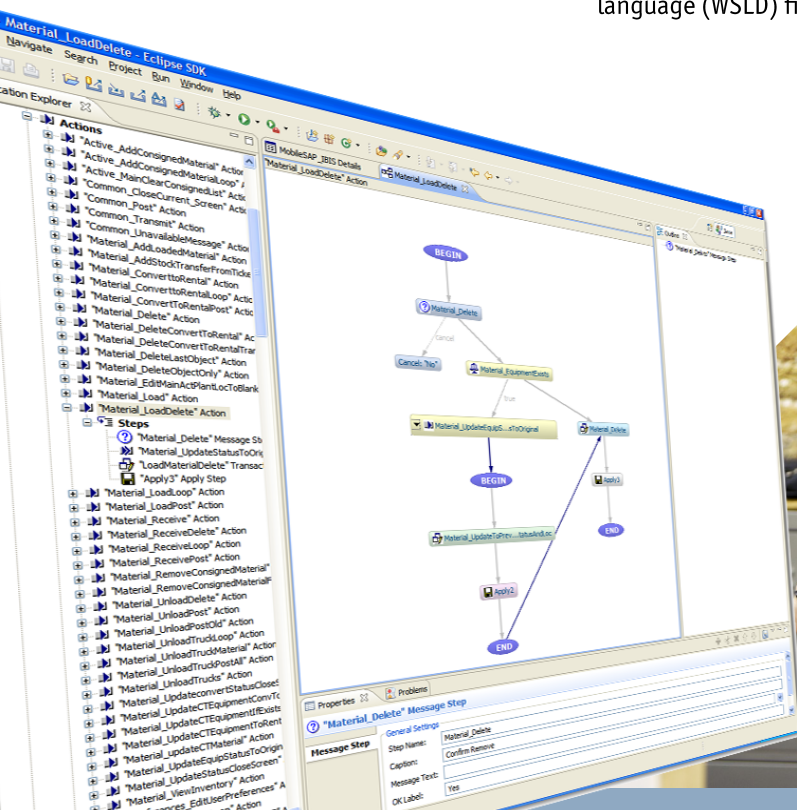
language (WSLD) fi

Material_LoadDelete - Eclipse SDK

Navigate Search Project Run Window Help

cation Explorer

Actions
"Active_AddConsignedMaterial" Action
"Active_AddConsignedMaterialLoop" A
"Active_MainClearConsignedList" Actio
"Common_CloseConsignedList" Action
"Common_CloseCurrent_Screen" Actio
"Common_Post" Action
"Common_Transmit" Action
"Common_UnavailableMessage" Action
"Material_AddLoadedMaterial" Action
"Material_AddStockTransferFromTicke
"Material_ConverttoRental" Action
"Material_ConverttoRentalLoop" Actio
"Material_ConvertToRentalPost" Actio
"Material_Delete" Action
"Material_DeleteConvertToRental" Act
"Material_DeleteConvertToRentalTrar
"Material_DeleteLastObject" Action
"Material_DeleteObjectOnly" Action
"Material_EditMainActPlantLocToBlank
"Material_Load" Action
"Material_LoadDelete" Action
Steps
"Material_Delete" Message St
"Material_UpdateStatusToOrig
"LoadMaterialDelete" Transac
"Apply3" Apply Step
"Material_LoadLoop" Action
"Material_LoadPost" Action
"Material_Receive" Action
"Material_ReceiveDelete" Action
"Material_ReceiveLoop" Action
"Material_ReceivePost" Action
"Material_RemoveConsignedMaterial"
"Material_RemoveConsignedMaterialF
"Material_UnloadDelete" Action
"Material_UnloadPost" Action
"Material_UnloadPostOld" Action
"Material_UnloadTruckLoop" Action
"Material_UnloadTruckMaterial" Action
"Material_UnloadTruckPostAll" Action
"Material_UnloadTrucks" Action
"Material_UpdateconvertStatusCloses
"Material_UpdateCTEquipmentConvTo
"Material_UpdateCTEquipmentIfExists
"Material_UpdateCTEquipmentToRent
"Material_updateCTMaterial" Action
"Material_UpdateEquipStatusToOrigin
"Material_UpdateStatusCloseScreen"
"Material_ViewInventory" Action
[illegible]ences_EditUserPreferences" A

MobileSAP_JBIS Details
"Material_LoadDelete" Action
Material_LoadDelete

Outline
"Material_Delete" Message Step

BEGIN
Material_Delete
cancel
Cancel: "No"
Material_EquipmentExists
true
Material_UpdateEquipS....sToOriginal
Material_Delete
BEGIN
Apply3
END
Material_UpdateToPrev.....tatusAndLoc
Apply2
END

Properties
Problems
"Material_Delete" Message Step
Message Step
General Settings
Step Name: Material_Delete
Caption: Confirm Remove
Message Text:
OK Label: Yes